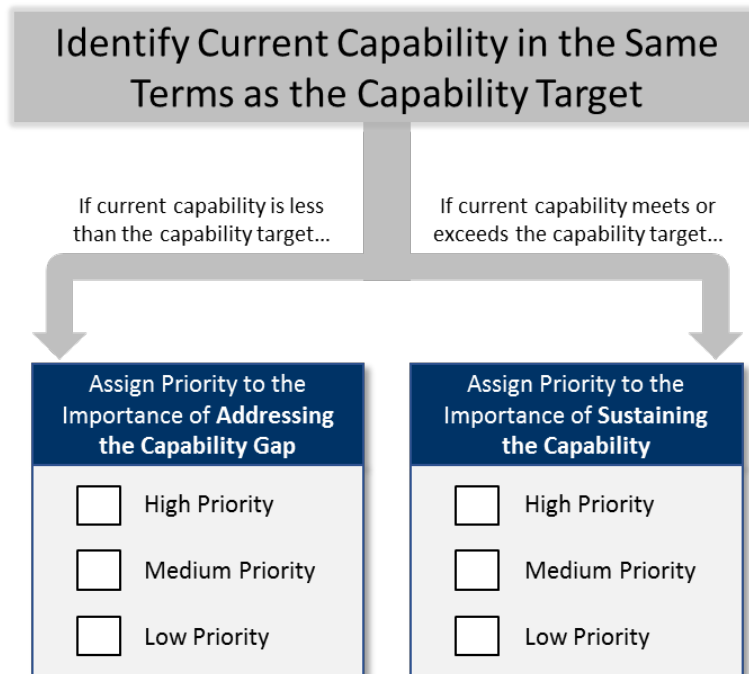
Identify Current Capability in the Same Terms as the Capability Target

If current capability is less than the capability target...

If current capability meets or exceeds the capability target...

Assign Priority to the Importance of **Addressing the Capability Gap**

High Priority

Medium Priority

Low Priority

Assign Priority to the Importance of **Sustaining the Capability**

High Priority

Medium Priority

Low Priority